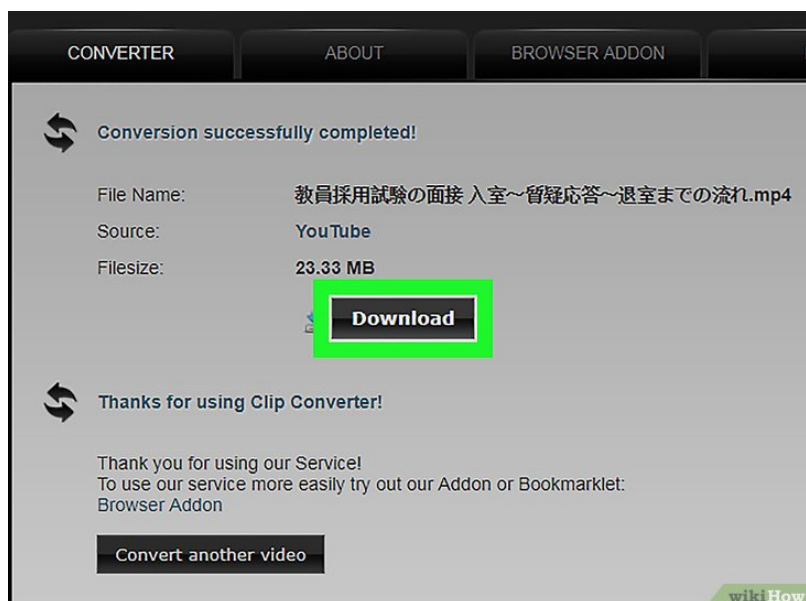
CONVERTER | ABOUT | BROWSER ADDON

Conversion successfully completed!

File Name: 教員採用試験の面接 入室~質疑応答~退室までの流れ.mp4
Source: YouTube
Filesize: 23.33 MB

Download

Thanks for using Clip Converter!

Thank you for using our Service!
To use our service more easily try out our Addon or Bookmarklet:
Browser Addon

Convert another video

wikiHow